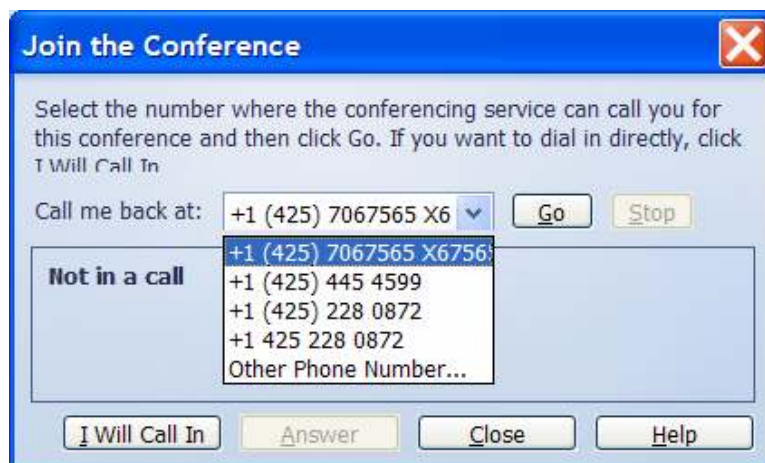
Join the Conference

Select the number where the conferencing service can call you for this conference and then click Go. If you want to dial in directly, click I Will Call In

Call me back at: +1 (425) 7067565 X6 Go Stop

+1 (425) 7067565 X6756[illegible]
+1 (425) 445 4599
+1 (425) 228 0872
+1 425 228 0872
Other Phone Number...

Not in a call

I Will Call In Answer Close Help